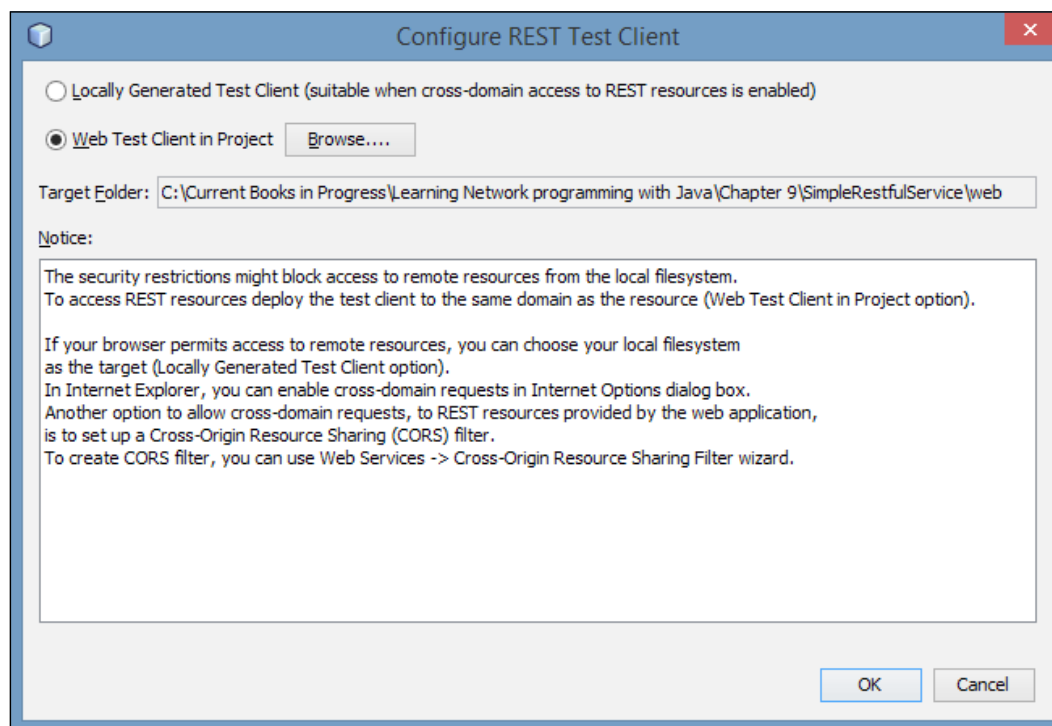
Configure REST Test Client

Locally Generated Test Client (suitable when cross-domain access to REST resources is enabled)

Web Test Client in Project Browse....

Target Folder: C:\Current Books in Progress\Learning Network programming with Java\Chapter 9\SimpleRestfulService\web

Notice:

The security restrictions might block access to remote resources from the local filesystem.
To access REST resources deploy the test client to the same domain as the resource (Web Test Client in Project option).

If your browser permits access to remote resources, you can choose your local filesystem as the target (Locally Generated Test Client option).
In Internet Explorer, you can enable cross-domain requests in Internet Options dialog box.
Another option to allow cross-domain requests, to REST resources provided by the web application, is to set up a Cross-Origin Resource Sharing (CORS) filter.
To create CORS filter, you can use Web Services -> Cross-Origin Resource Sharing Filter wizard.

OK Cancel